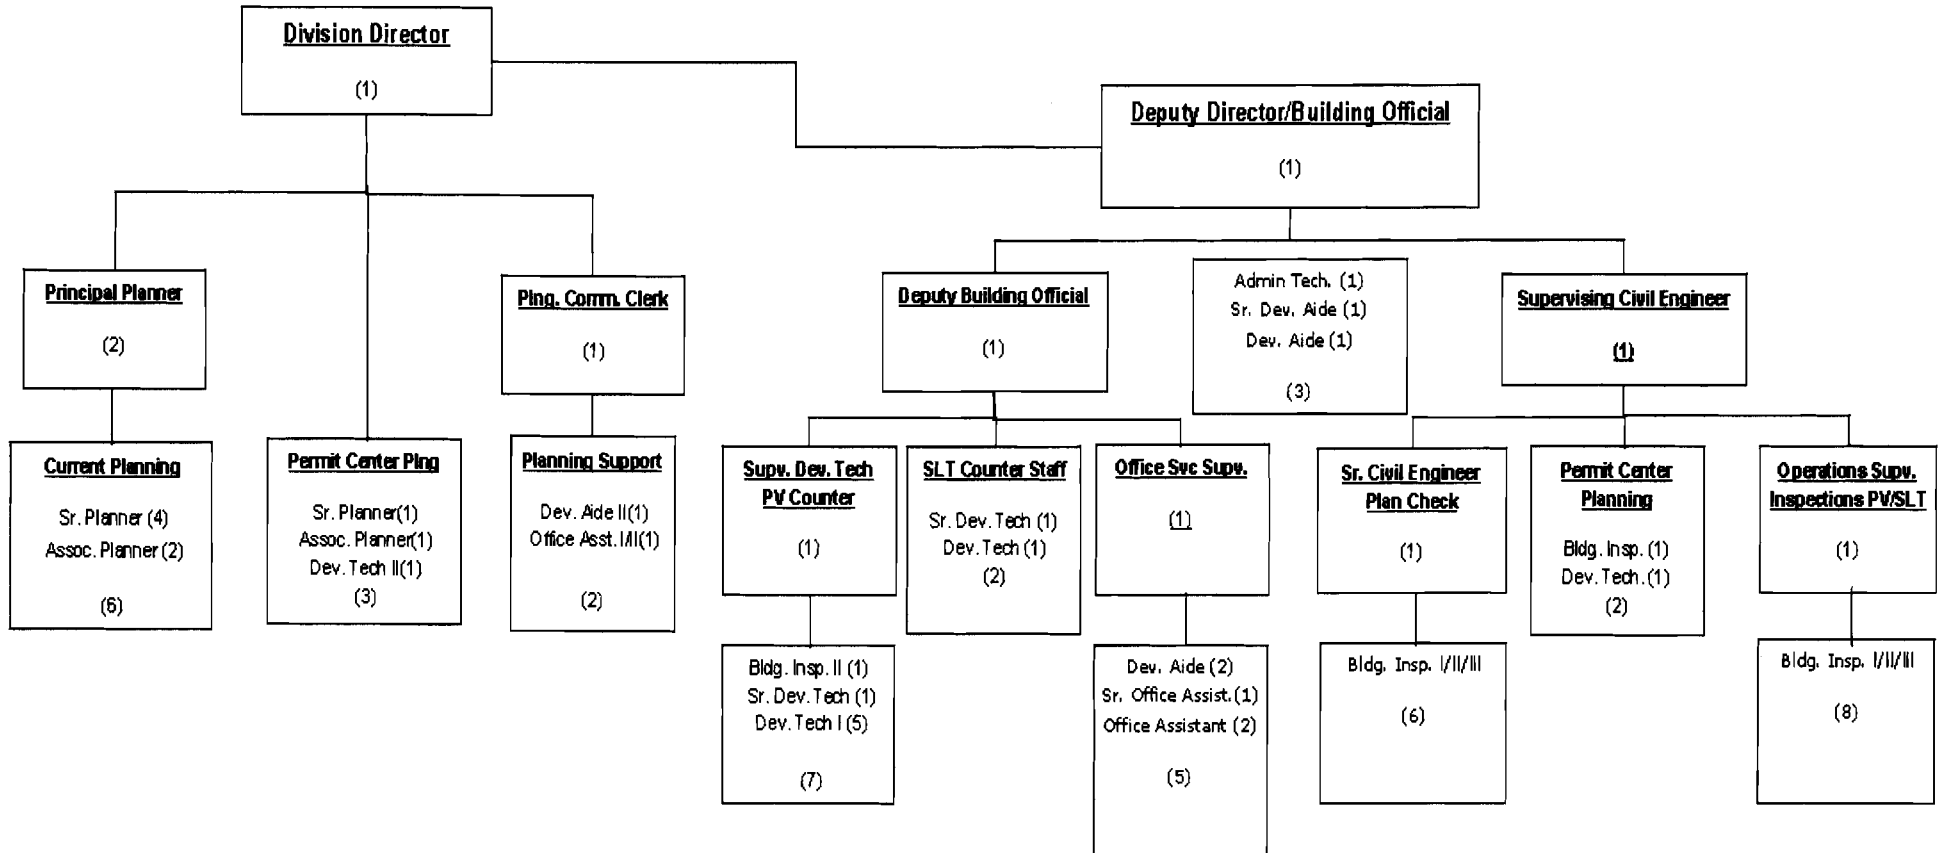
Division Director
(1)

Deputy Director/Building Official
(1)

Principal Planner
(2)

Plng. Comm. Clerk
(1)

Deputy Building Official
(1)

Admin Tech. (1)
Sr. Dev. Aide (1)
Dev. Aide (1)
(3)

Supervising Civil Engineer
(1)

Current Planning
Sr. Planner (4)
Assoc. Planner (2)
(6)

Permit Center Plng
Sr. Planner(1)
Assoc. Planner(1)
Dev. Tech II(1)
(3)

Planning Support
Dev. Aide II(1)
Office Asst. I/II(1)
(2)

Supv. Dev. Tech PV Counter
(1)

SLT Counter Staff
Sr. Dev. Tech (1)
Dev. Tech (1)
(2)

Office Svc Supv.
(1)

Sr. Civil Engineer Plan Check
(1)

Permit Center Planning
Bldg. Insp. (1)
Dev. Tech. (1)
(2)

Operations Supv. Inspections PV/SLT
(1)

Bldg. Insp. II (1)
Sr. Dev. Tech (1)
Dev. Tech I (5)
(7)

Dev. Aide (2)
Sr. Office Assist. (1)
Office Assistant (2)
(5)

Bldg. Insp. I/II/III
(6)

Bldg. Insp. I/II/III
(8)